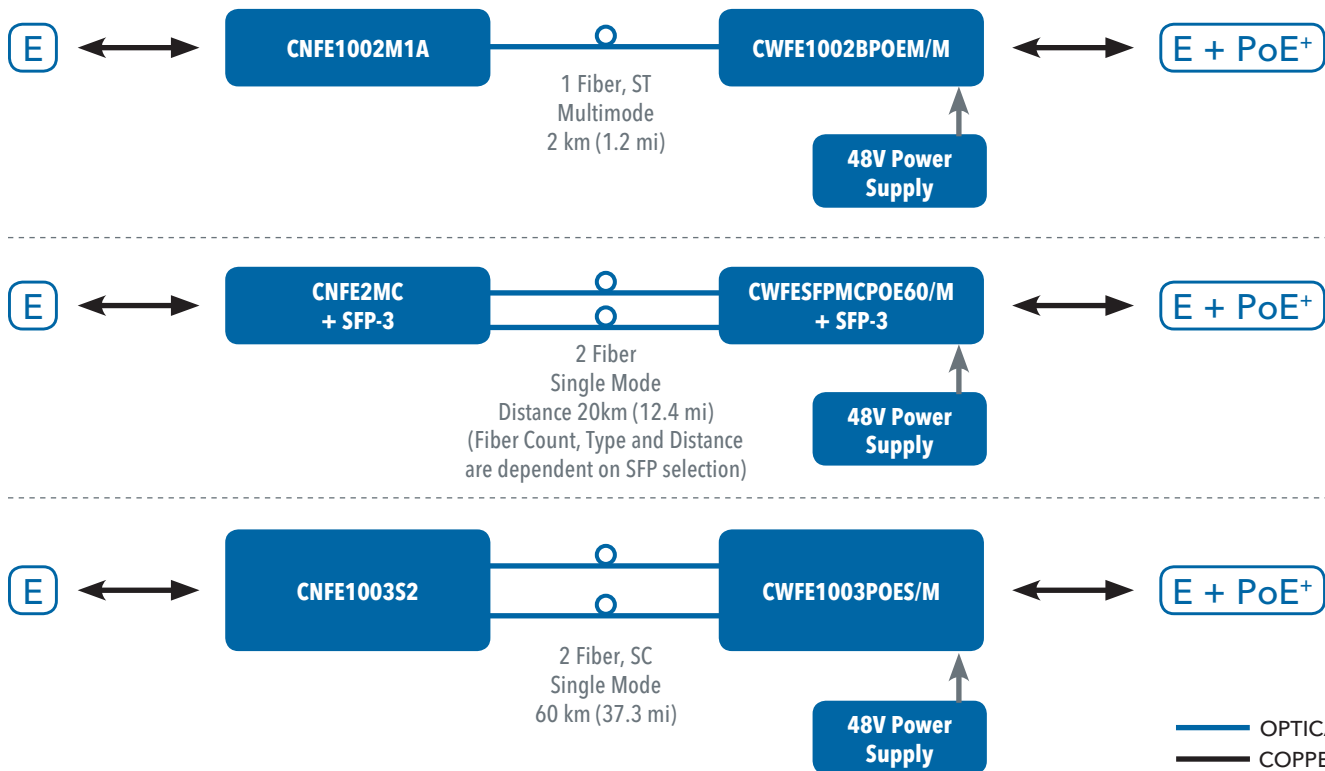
E

CNFE1002M1A

1 Fiber, ST
Multimode
2 km (1.2 mi)

CWFE1002BPOEM/M

E + PoE$^+$

48V Power Supply

E

CNFE2MC + SFP-3

2 Fiber
Single Mode
Distance 20km (12.4 mi)
(Fiber Count, Type and Distance are dependent on SFP selection)

CWFESFPMCPOE60/M + SFP-3

E + PoE$^+$

48V Power Supply

E

CNFE1003S2

2 Fiber, SC
Single Mode
60 km (37.3 mi)

CWFE1003POES/M

E + PoE$^+$

48V Power Supply

OPTIC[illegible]
COPPE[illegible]